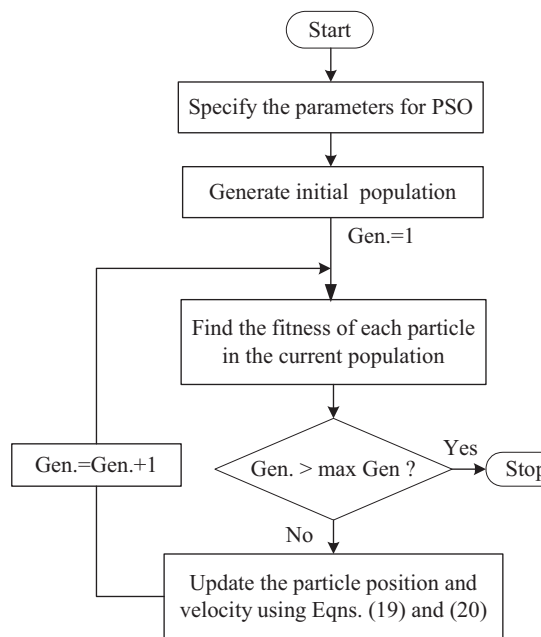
Start

Specify the parameters for PSO

Generate initial population

Gen.=1

Find the fitness of each particle in the current population

Gen.=Gen.+1

Gen. > max Gen ?

Yes

Stop

No

Update the particle position and velocity using Eqns. (19) and (20)